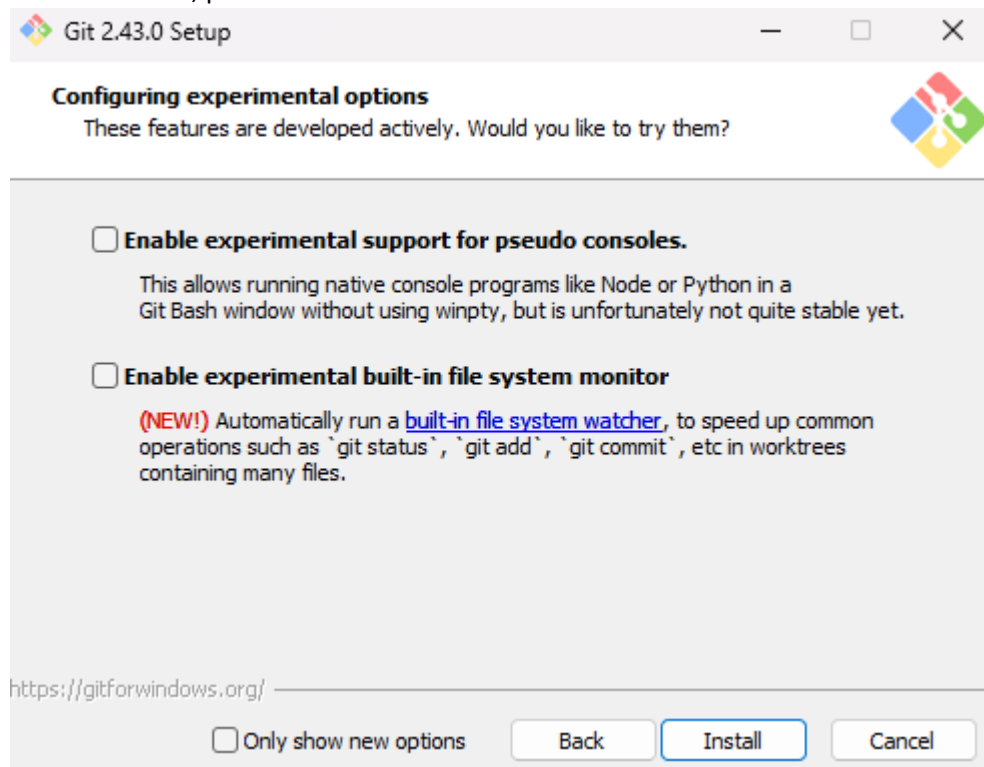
Git 2.43.0 Setup

Configuring experimental options
These features are developed actively. Would you like to try them?

Enable experimental support for pseudo consoles.

This allows running native console programs like Node or Python in a Git Bash window without using winpty, but is unfortunately not quite stable yet.

Enable experimental built-in file system monitor

(NEW!) Automatically run a built-in file system watcher, to speed up common operations such as `git status`, `git add`, `git commit`, etc in worktrees containing many files.

https://gitforwindows.org/

Only show new options

Back

Install

Cancel